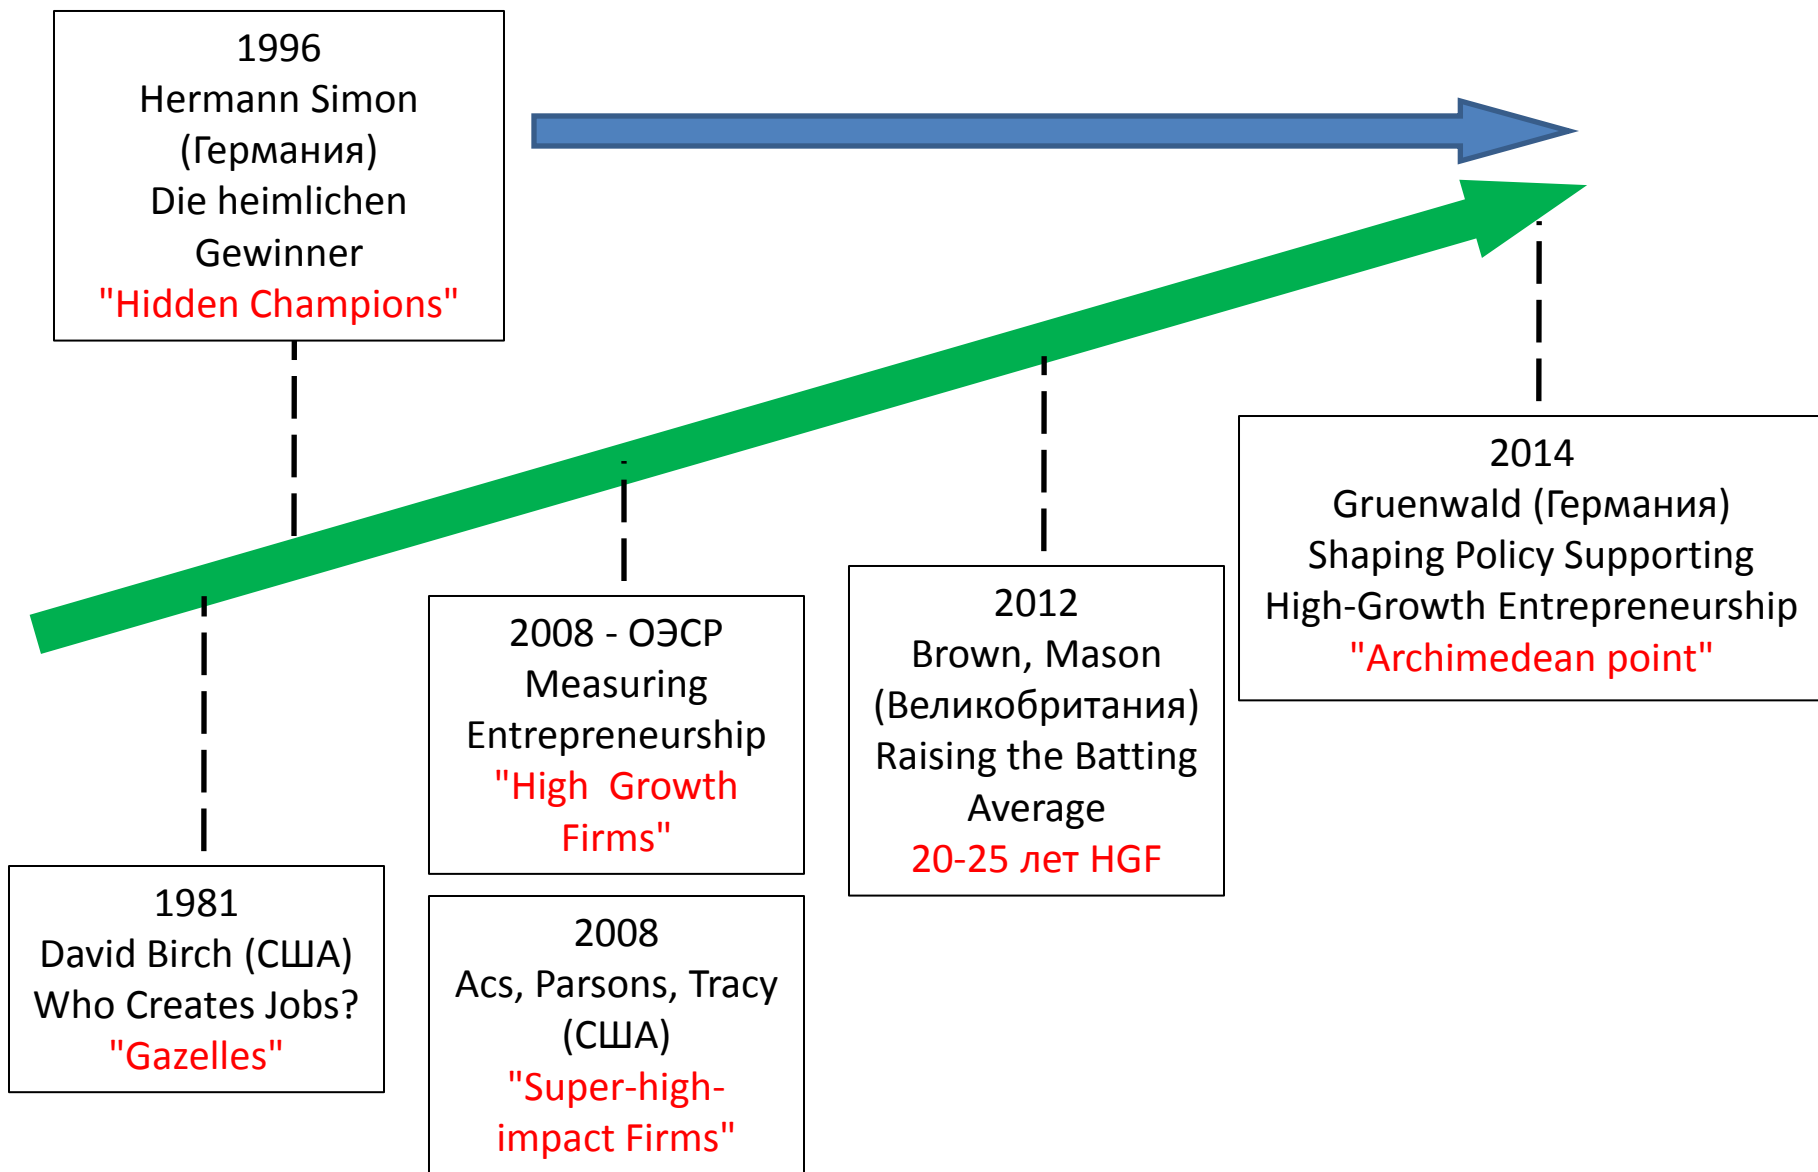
1996
Hermann Simon
(Германия)
Die heimlichen Gewinner
"Hidden Champions"

1981
David Birch (США)
Who Creates Jobs?
"Gazelles"

2008 - ОЭСР
Measuring Entrepreneurship
"High Growth Firms"

2008
Acs, Parsons, Tracy
(США)
"Super-high-impact Firms"

2012
Brown, Mason
(Великобритания)
Raising the Batting Average
20-25 лет HGF

2014
Gruenwald (Германия)
Shaping Policy Supporting High-Growth Entrepreneurship
"Archimedean point"